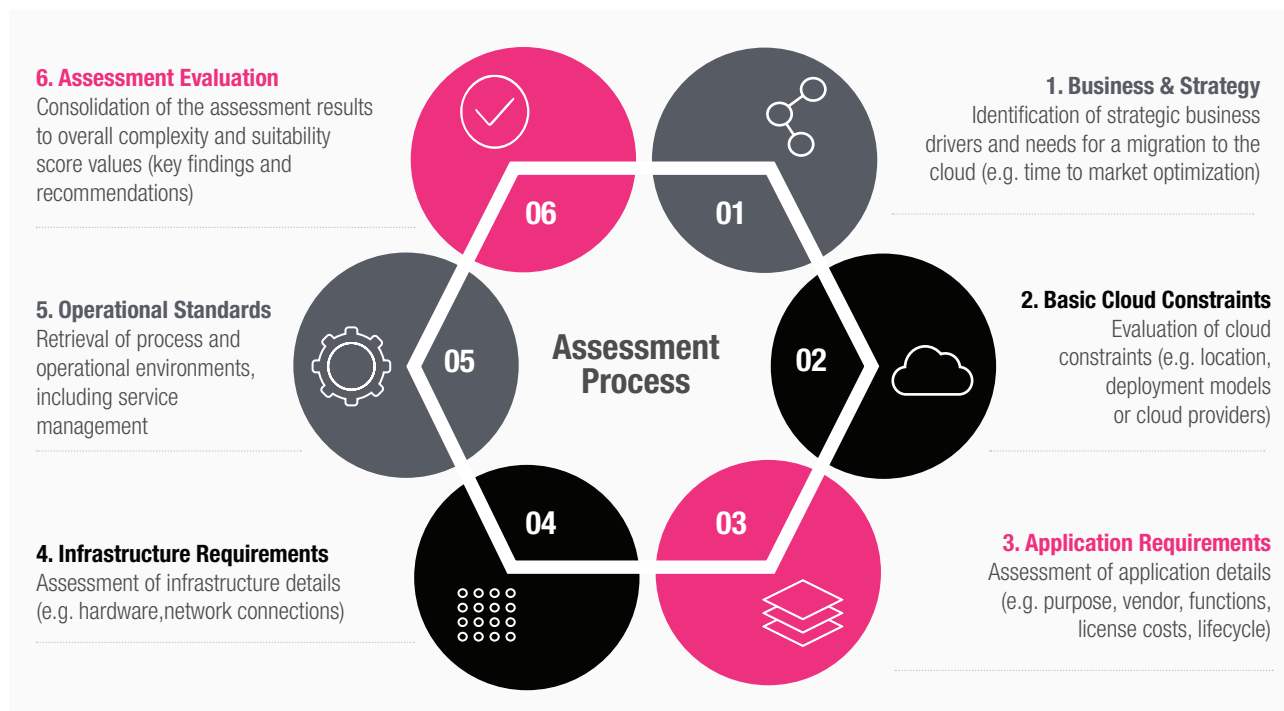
6. Assessment Evaluation
Consolidation of the assessment results to overall complexity and suitability score values (key findings and recommendations)

1. Business & Strategy
Identification of strategic business drivers and needs for a migration to the cloud (e.g. time to market optimization)

06

01

5. Operational Standards
Retrieval of process and operational environments, including service management

05

Assessment Process

02

2. Basic Cloud Constraints
Evaluation of cloud constraints (e.g. location, deployment models or cloud providers)

04

03

4. Infrastructure Requirements
Assessment of infrastructure details (e.g. hardware,network connections)

3. Application Requirements
Assessment of application details (e.g. purpose, vendor, functions, license costs, lifecycle)